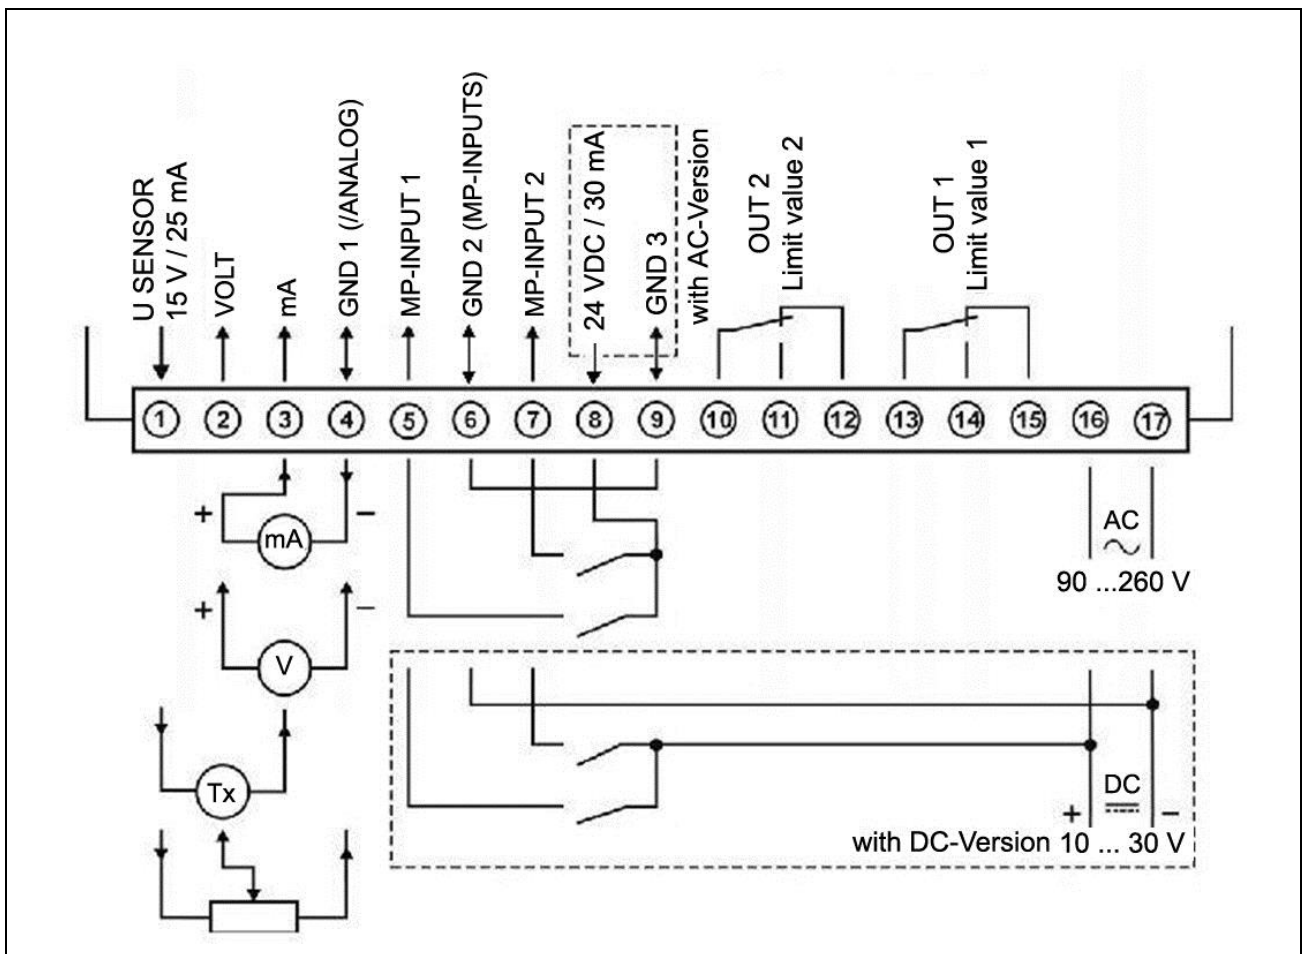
U SENSOR
15 V / 25 mA
VOLT
mA
GND 1 (/ANALOG)
MP-INPUT 1
GND 2 (MP-INPUTS)
MP-INPUT 2
24 VDC / 30 mA
GND 3
with AC-Version
OUT 2
Limit value 2
OUT 1
Limit value 1

1 2 3 4 5 6 7 8 9 10 11 12 13 14 15 16 17

+
mA
–
+
V
–
Tx

AC
90 ...260 V

DC
+
–
with DC-Version 10 ... 30 V